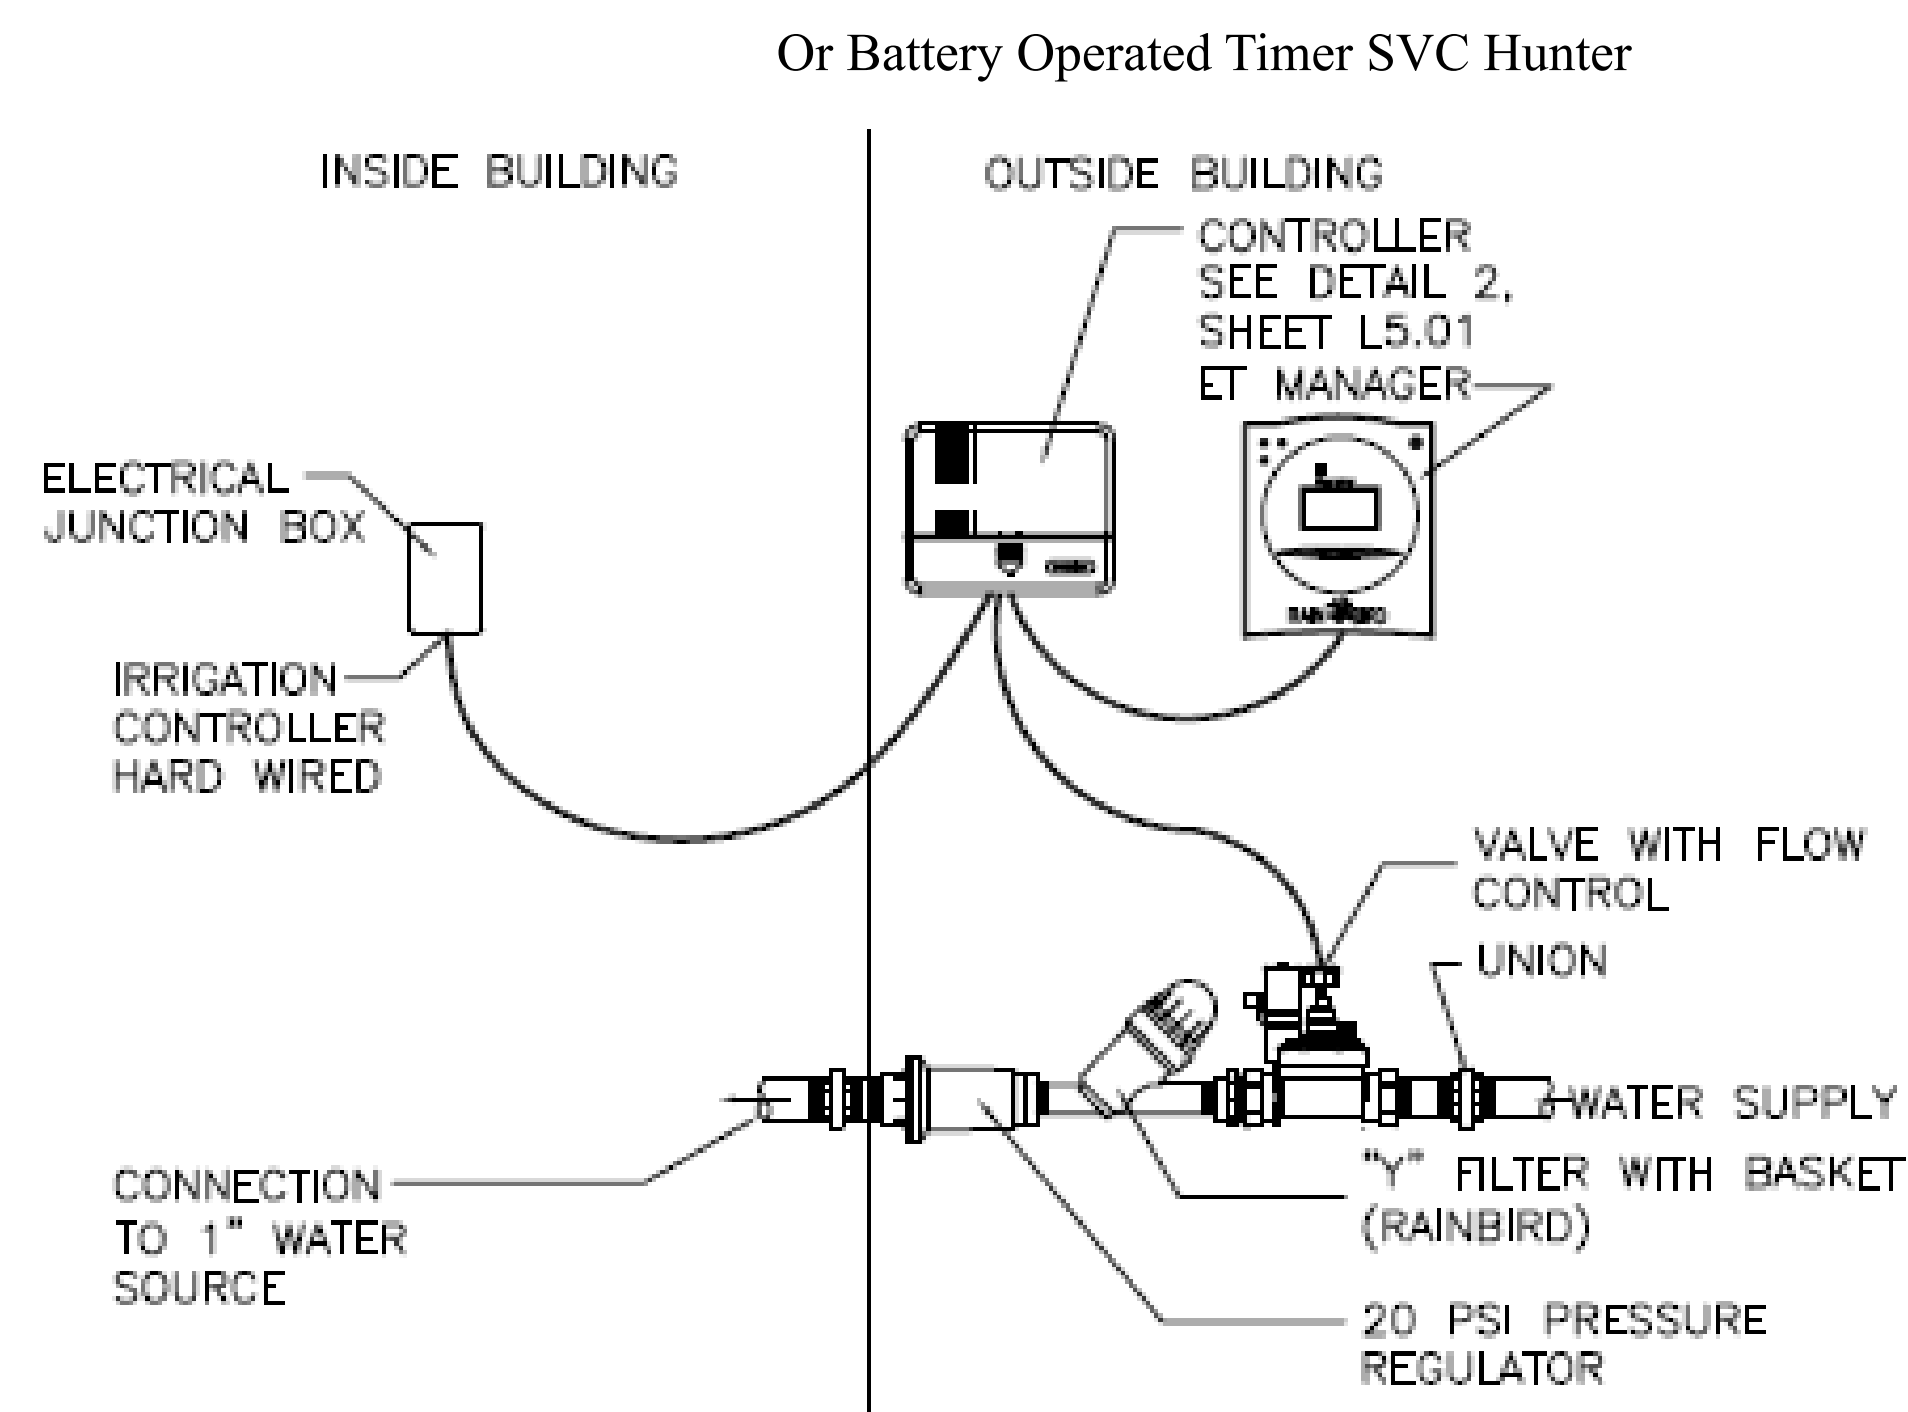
Or Battery Operated Timer SVC Hunter

INSIDE BUILDING

OUTSIDE BUILDING

CONTROLLER SEE DETAIL 2, SHEET L5.01

ET MANAGER

ELECTRICAL JUNCTION BOX

IRRIGATION CONTROLLER HARD WIRED

RAINBIRD

VALVE WITH FLOW CONTROL

UNION

WATER SUPPLY

CONNECTION TO 1" WATER SOURCE

"Y" FILTER WITH BASKET (RAINBIRD)

20 PSI PRESSURE REGULATOR